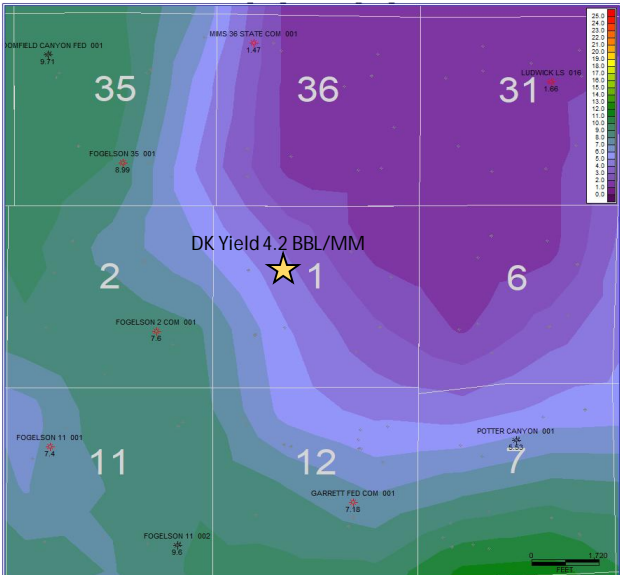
OOMFIELD CANYON FED 001
9.71

MIMS 36 STATE COM 001
1.47

LUDWICK LS 016
1.66

35

36

31

FOGELSON 35 001
8.99

DK Yield 4.2 BBL/MM

2

1

6

FOGELSON 2 COM 001
7.6

FOGELSON 11 001
7.4

11

12

7

POTTER CANYON 001
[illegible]

GARRETT FED COM 001
7.18

FOGELSON 11 002
9.6

25.0
24.0
23.0
22.0
21.0
20.0
19.0
18.0
17.0
16.0
15.0
14.0
13.0
12.0
11.0
10.0
9.0
8.0
7.0
6.0
5.0
4.0
3.0
2.0
1.0
0.0

0
1,720
FEET